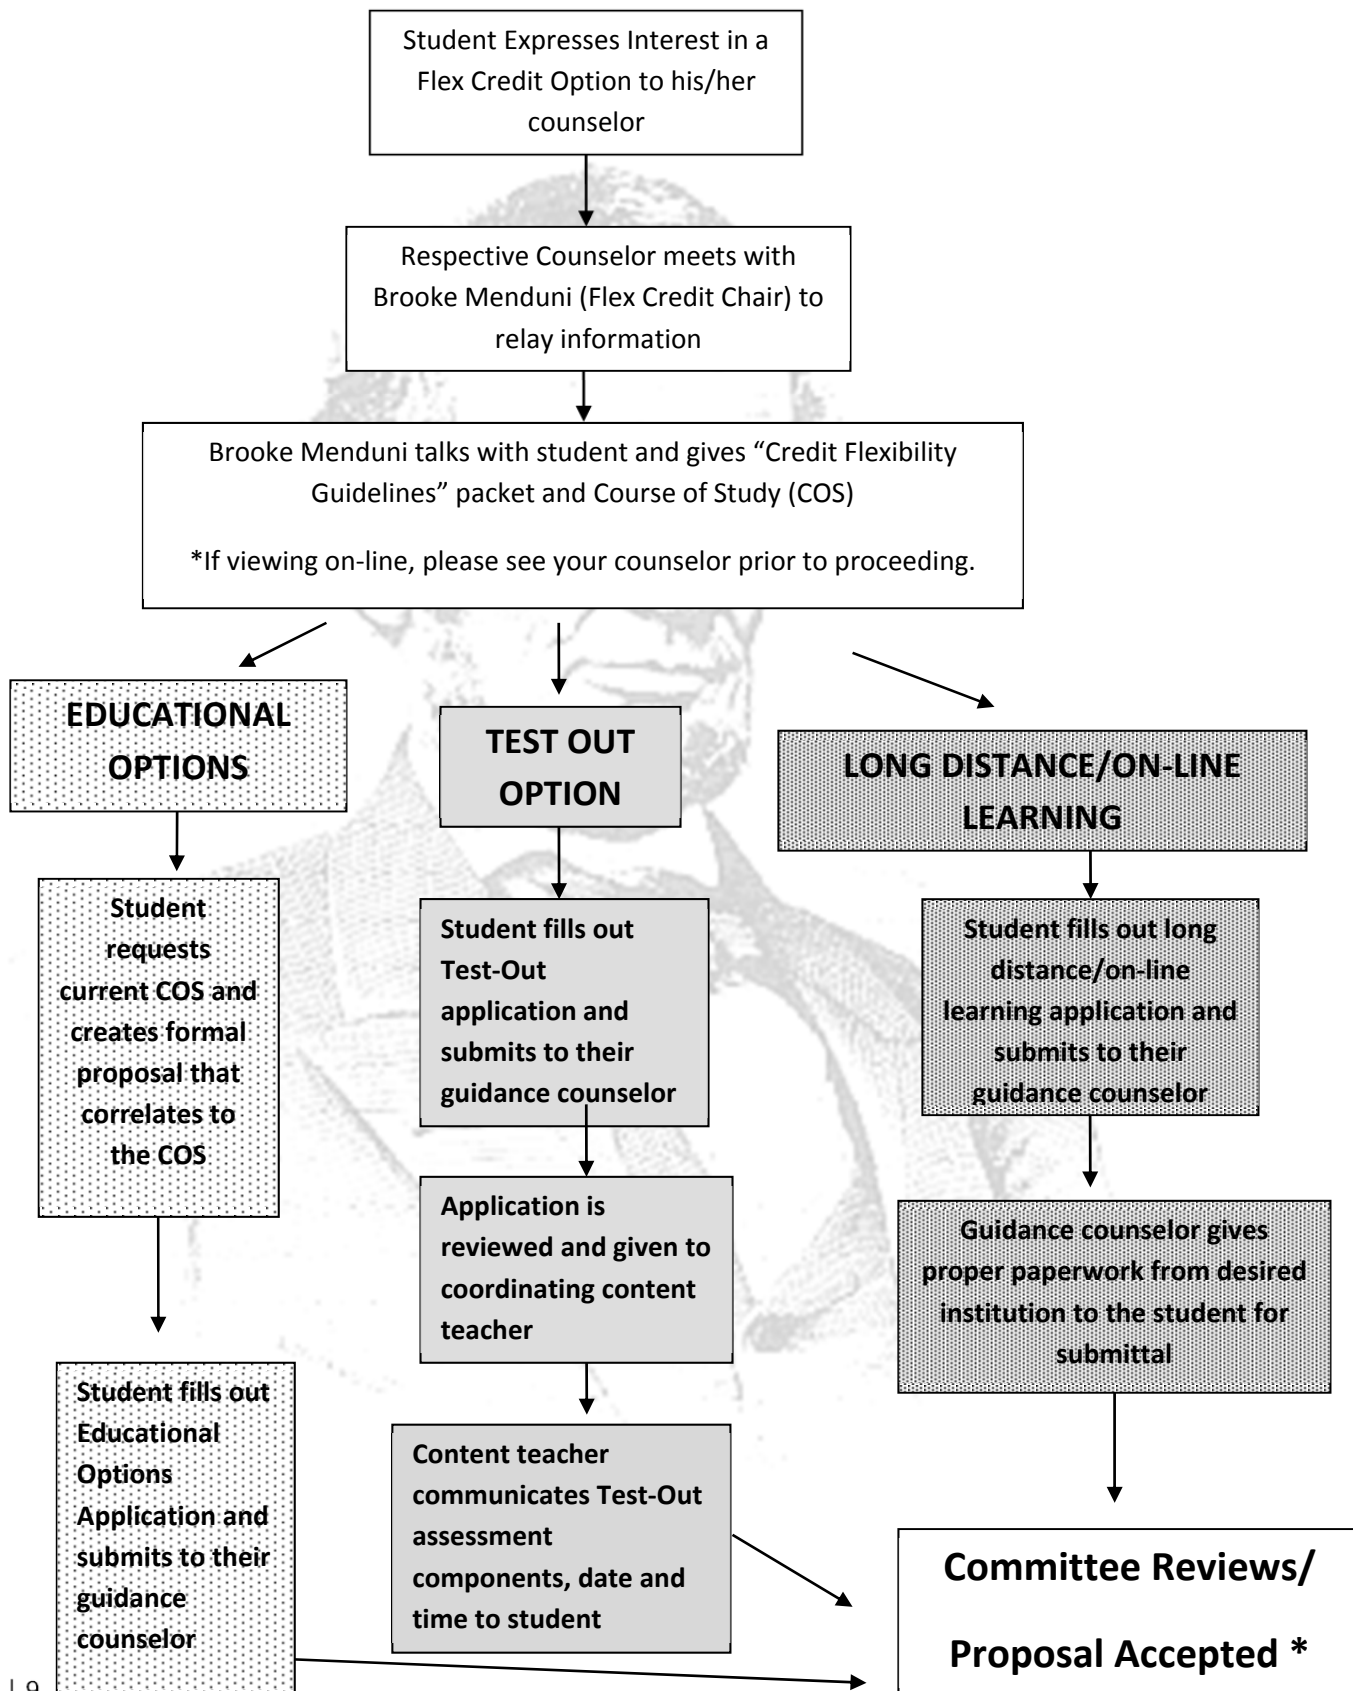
Student Expresses Interest in a Flex Credit Option to his/her counselor

Respective Counselor meets with Brooke Menduni (Flex Credit Chair) to relay information

Brooke Menduni talks with student and gives "Credit Flexibility Guidelines" packet and Course of Study (COS)

*If viewing on-line, please see your counselor prior to proceeding.

EDUCATIONAL OPTIONS

Student requests current COS and creates formal proposal that correlates to the COS

Student fills out Educational Options Application and submits to their guidance counselor

TEST OUT OPTION

Student fills out Test-Out application and submits to their guidance counselor

Application is reviewed and given to coordinating content teacher

Content teacher communicates Test-Out assessment components, date and time to student

LONG DISTANCE/ON-LINE LEARNING

Student fills out long distance/on-line learning application and submits to their guidance counselor

Guidance counselor gives proper paperwork from desired institution to the student for submittal

Committee Reviews/ Proposal Accepted *

| 9